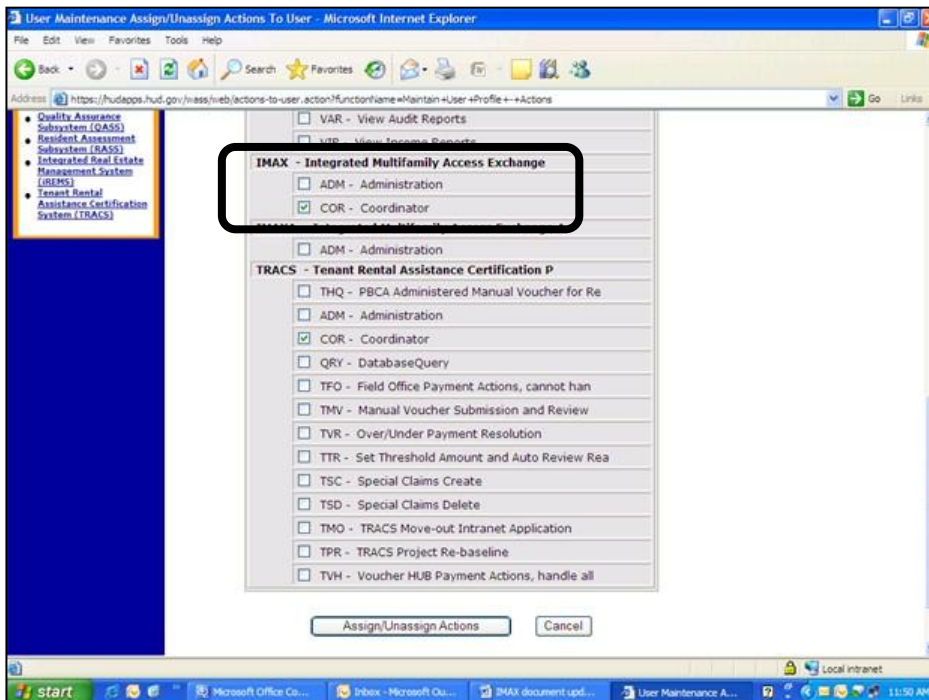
User Maintenance Assign/Unassign Actions To User - Microsoft Internet Explorer

File Edit View Favorites Tools Help

Back Search Favorites

Address https://hudapps.hud.gov/wass/web/actions-to-user.action?functionName=Maintain+User+Profile+-+Actions Go Links

Quality Assurance Subsystem (QASS)
Resident Assessment Subsystem (RASS)
Integrated Real Estate Management System (iREMS)
Tenant Rental Assistance Certification System (TRACS)

VAR - View Audit Reports
VIR - View Income Reports
IMAX - Integrated Multifamily Access Exchange
ADM - Administration
COR - Coordinator
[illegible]
ADM - Administration
TRACS - Tenant Rental Assistance Certification P
THQ - PBCA Administered Manual Voucher for Re
ADM - Administration
COR - Coordinator
QRY - DatabaseQuery
TFO - Field Office Payment Actions, cannot han
TMV - Manual Voucher Submission and Review
TVR - Over/Under Payment Resolution
TTR - Set Threshold Amount and Auto Review Rea
TSC - Special Claims Create
TSD - Special Claims Delete
TMO - TRACS Move-out Intranet Application
TPR - TRACS Project Re-baseline
TVH - Voucher HUB Payment Actions, handle all

Assign/Unassign Actions Cancel

Local intranet

start Microsoft Office Co... Inbox - Microsoft Ou... IMAX document upd... User Maintenance A... 11:50 AM